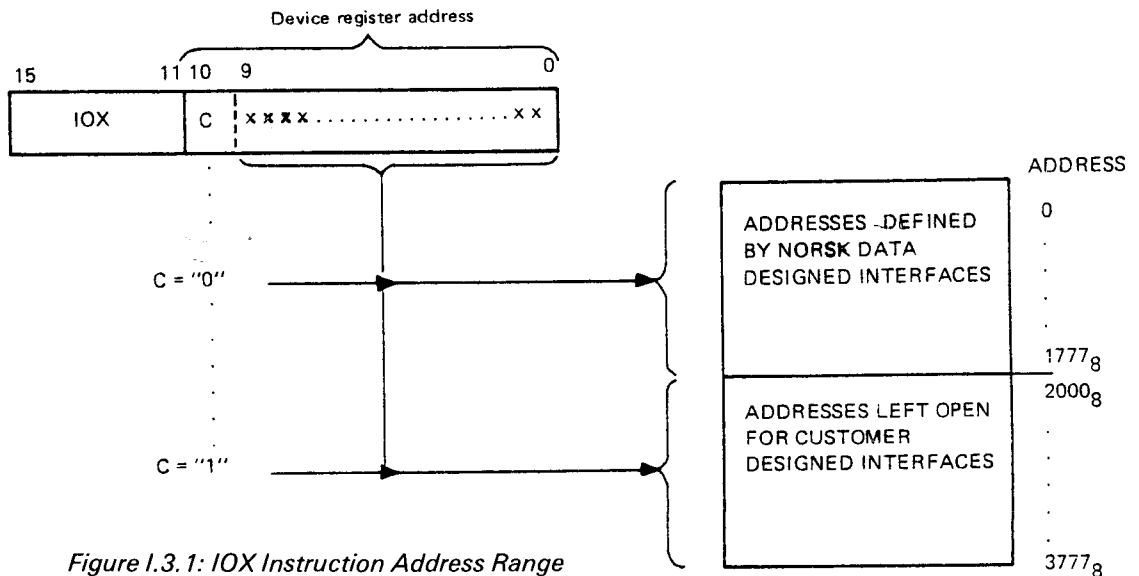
Device register address

15 11 10 9 0

IOX C xxxx..................xx

ADDRESS

0

ADDRESSES DEFINED BY NORSK DATA DESIGNED INTERFACES

C = "0"

$1777_8$

$2000_8$

ADDRESSES LEFT OPEN FOR CUSTOMER DESIGNED INTERFACES

C = "1"

$3777_8$

Figure I.3.1: IOX Instruction Address Range